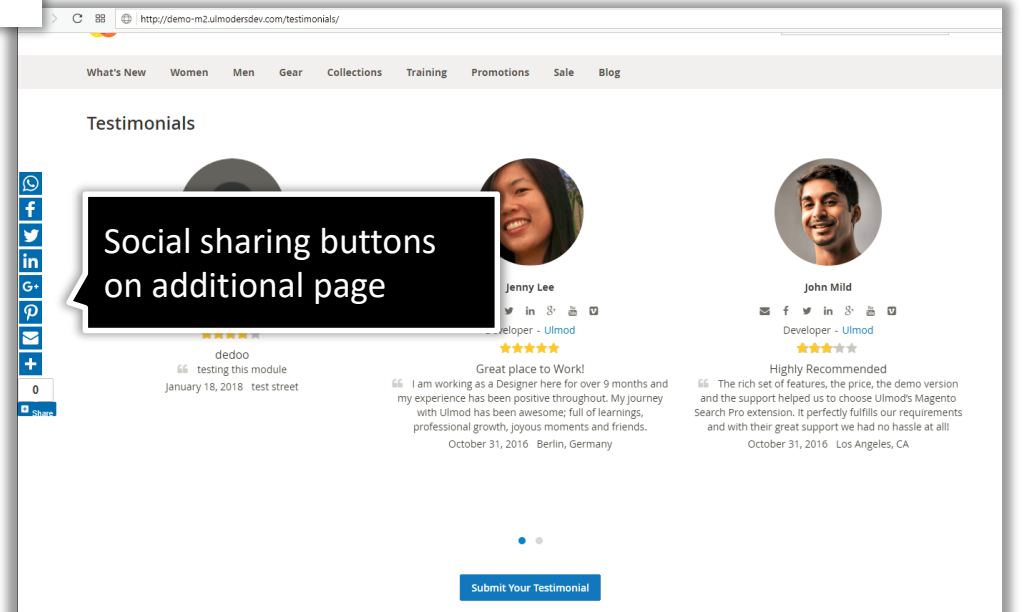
http://demo-m2.ulmodersdev.com/testimonials/

What's New Women Men Gear Collections Training Promotions Sale Blog

Testimonials

Social sharing buttons on additional page

0

Share

dedoo

testing this module

January 18, 2018 test street

Jenny Lee

Developer - Ulmod

Great place to Work!

I am working as a Designer here for over 9 months and my experience has been positive throughout. My journey with Ulmod has been awesome; full of learnings, professional growth, joyous moments and friends.

October 31, 2016 Berlin, Germany

John Mild

Developer - Ulmod

Highly Recommended

The rich set of features, the price, the demo version and the support helped us to choose Ulmod's Magento Search Pro extension. It perfectly fulfills our requirements and with their great support we had no hassle at all!

October 31, 2016 Los Angeles, CA

Submit Your Testimonial